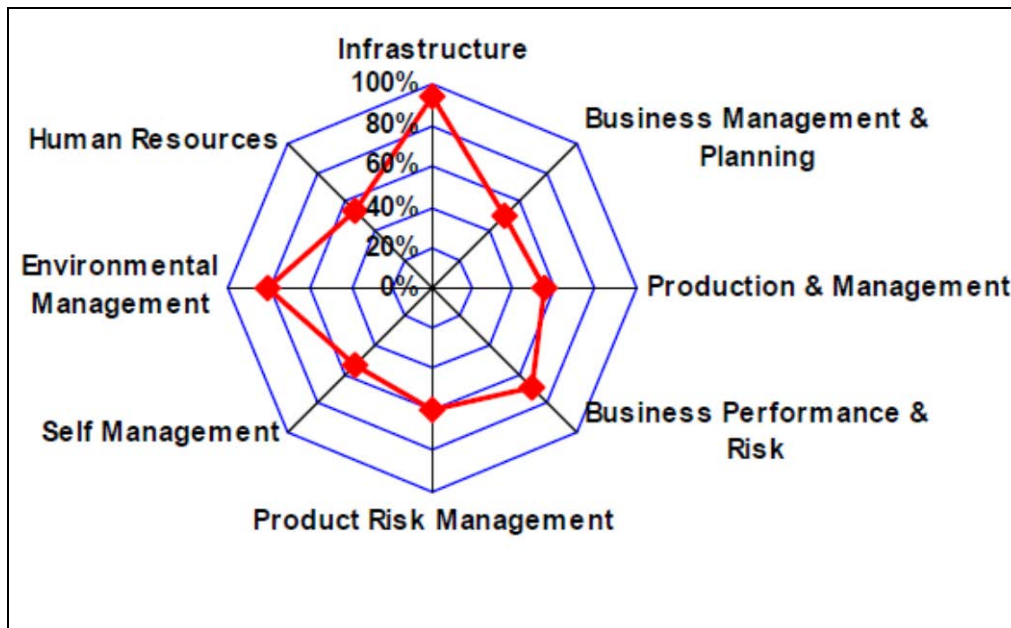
Infrastructure
100%
80%
60%
40%
20%
0%
Business Management & Planning
Human Resources
Environmental Management
Production & Management
Business Performance & Risk
Self Management
Product Risk Management